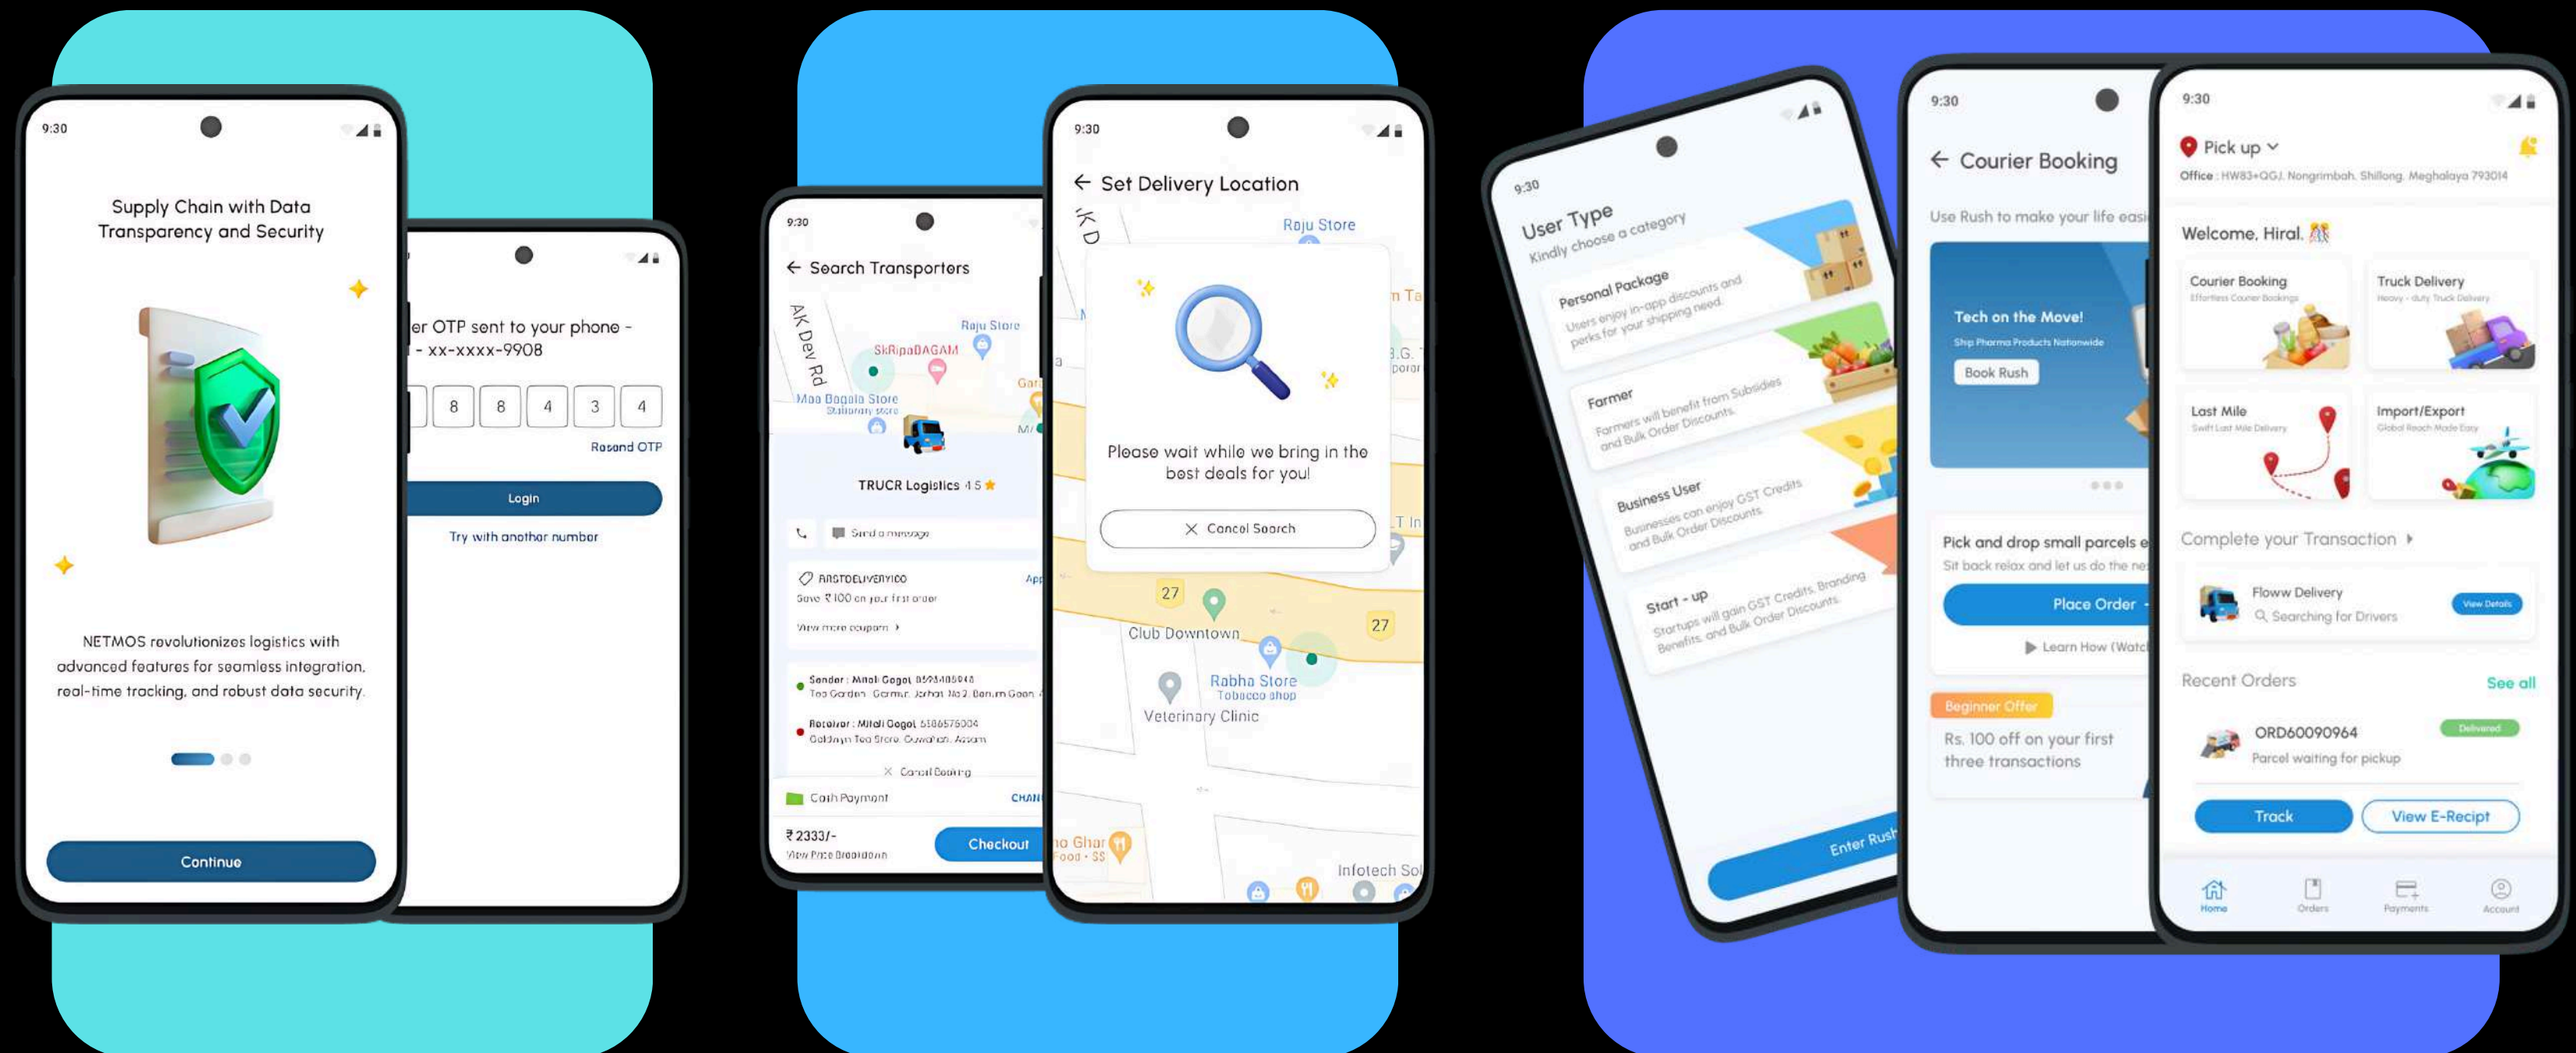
9:30

Supply Chain with Data Transparency and Security

NETMOS revolutionizes logistics with advanced features for seamless integration, real-time tracking, and robust data security.

Continue

er OTP sent to your phone - - xx-xxxx-9908

8 8 4 3 4

Resend OTP

Login

Try with another number

9:30

Search Transporters

AK Dev Rd

Raju Store

SkRipaDAGAM

Maa Bagala Store
Stationery store

TRUCR Logistics 4.5

Send a message

FIRSTDELIVERY100

Save ₹100 on your first order

View more coupons

Sender : Minali Gogoi 8594405948
Tea Garden, Garmur, Jorhat, No 2, Borum Gaon

Receiver : Mitali Gogoi 5586576004
Goldwyn Tea Store, Guwahati, Assam

Cancel Booking

Cash Payment

CHAN

₹2333/-
View Price Breakdown

Checkout

9:30

Set Delivery Location

Raju Store

Please wait while we bring in the best deals for you!

Cancel Search

27

Club Downtown

27

Rabha Store
Tobacco shop

Veterinary Clinic

Infotech Sol

9:30

User Type

Kindly choose a category

Personal Package

Users enjoy in-app discounts and perks for your shipping need.

Farmer

Farmers will benefit from Subsidies and Bulk Order Discounts.

Business User

Businesses can enjoy GST Credits and Bulk Order Discounts.

Start - up

Startups will gain GST Credits, Branding Benefits, and Bulk Order Discounts.

Enter Rush

9:30

Courier Booking

Use Rush to make your life easi

Tech on the Move!

Ship Pharma Products Nationwide

Book Rush

Pick and drop small parcels e

Sit back relax and let us do the ne

Place Order

Learn How (Watc

Beginner Offer

Rs. 100 off on your first three transactions

9:30

Pick up

Office : HW83+QGJ, Nongrimbah, Shillong, Meghalaya 793014

Welcome, Hiral.

Courier Booking
Effortless Courier Bookings

Truck Delivery
Heavy - duty Truck Delivery

Last Mile
Swift Last Mile Delivery

Import/Export
Global Reach Made Easy

Complete your Transaction

Floww Delivery
Searching for Drivers

View Details

Recent Orders

See all

ORD60090964
Parcel waiting for pickup

Delivered

Track

View E-Recipt

Home

Orders

Payments

Account